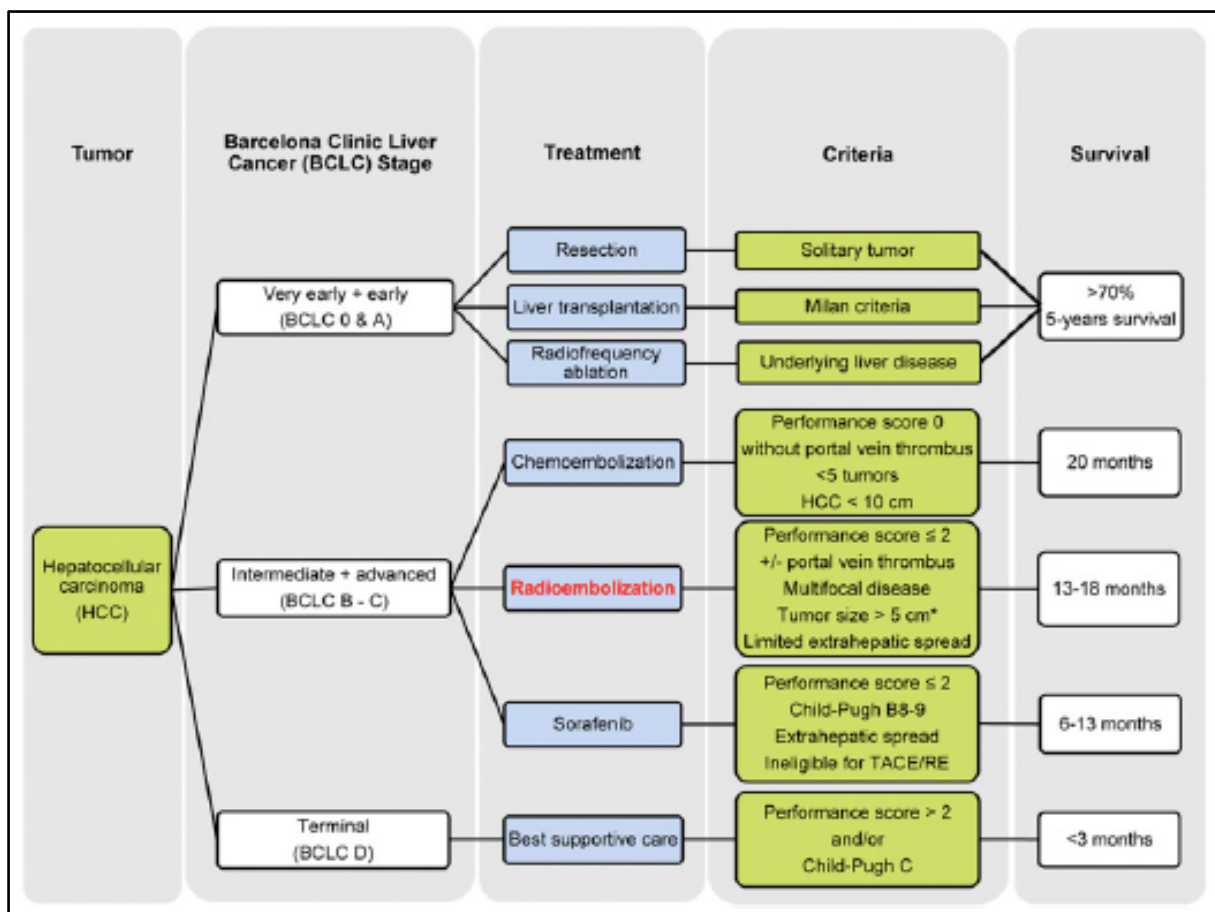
Tumor

Barcelona Clinic Liver Cancer (BCLC) Stage

Treatment

Criteria

Survival

Hepatocellular carcinoma (HCC)

Very early + early (BCLC 0 & A)

Resection

Solitary tumor

Liver transplantation

Milan criteria

Radiofrequency ablation

Underlying liver disease

>70% 5-years survival

Intermediate + advanced (BCLC B - C)

Chemoembolization

Performance score 0 without portal vein thrombus <5 tumors HCC < 10 cm

20 months

Radioembolization

Performance score ≤ 2 +/- portal vein thrombus Multifocal disease Tumor size > 5 cm* Limited extrahepatic spread

13-18 months

Sorafenib

Performance score ≤ 2 Child-Pugh B8-9 Extrahepatic spread Ineligible for TACE/RE

6-13 months

Terminal (BCLC D)

Best supportive care

Performance score > 2 and/or Child-Pugh C

<3 months